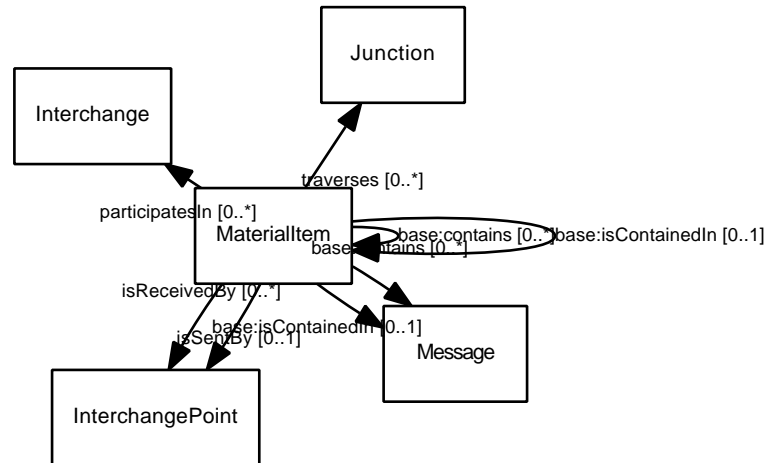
Junction

Interchange

traverses [0..*]

participatesIn [0..*]

MaterialItem

base:contains [0..*]

base:isContainedIn [0..1]

base:contains [0..*]

isReceivedBy [0..*]

isSentBy [0..1]

base:isContainedIn [0..1]

Message

InterchangePoint